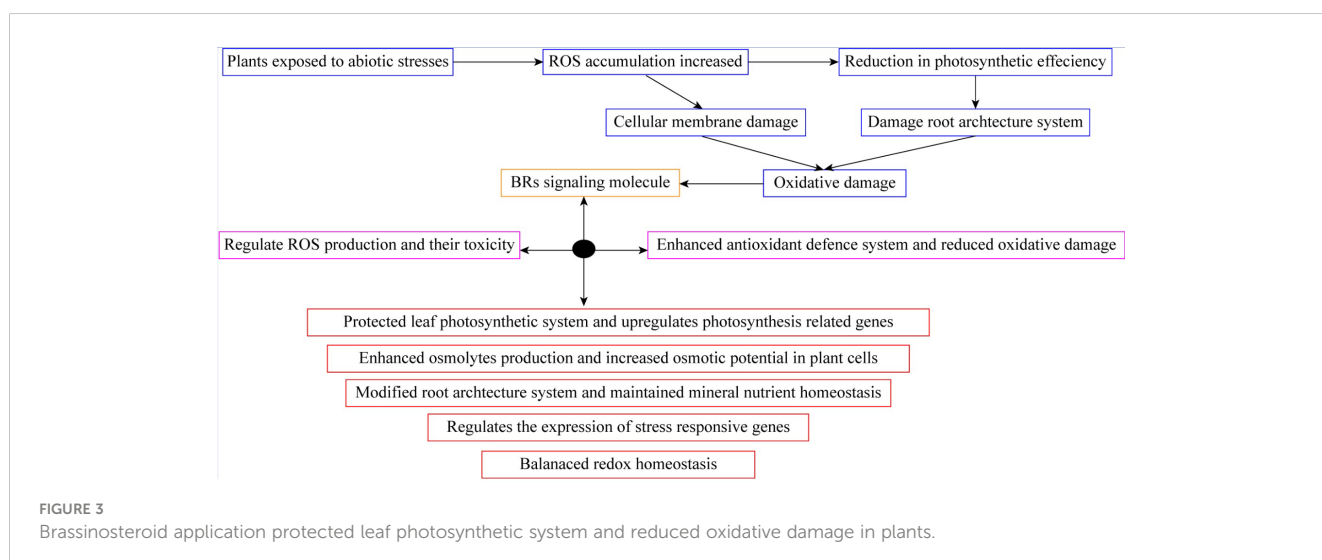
Plants exposed to abiotic stresses

ROS accumulation increased

Reduction in photosynthetic effeciency

Cellular membrane damage

Damage root archtecture system

BRs signaling molecule

Oxidative damage

Regulate ROS production and their toxicity

Enhanced antioxidant defence system and reduced oxidative damage

Protected leaf photosynthetic system and upregulates photosynthesis related genes

Enhanced osmolytes production and increased osmotic potential in plant cells

Modified root archtecture system and maintained mineral nutrient homeostasis

Regulates the expression of stress responsive genes

Balanaced redox homeostasis

FIGURE 3
Brassinosteroid application protected leaf photosynthetic system and reduced oxidative damage in plants.